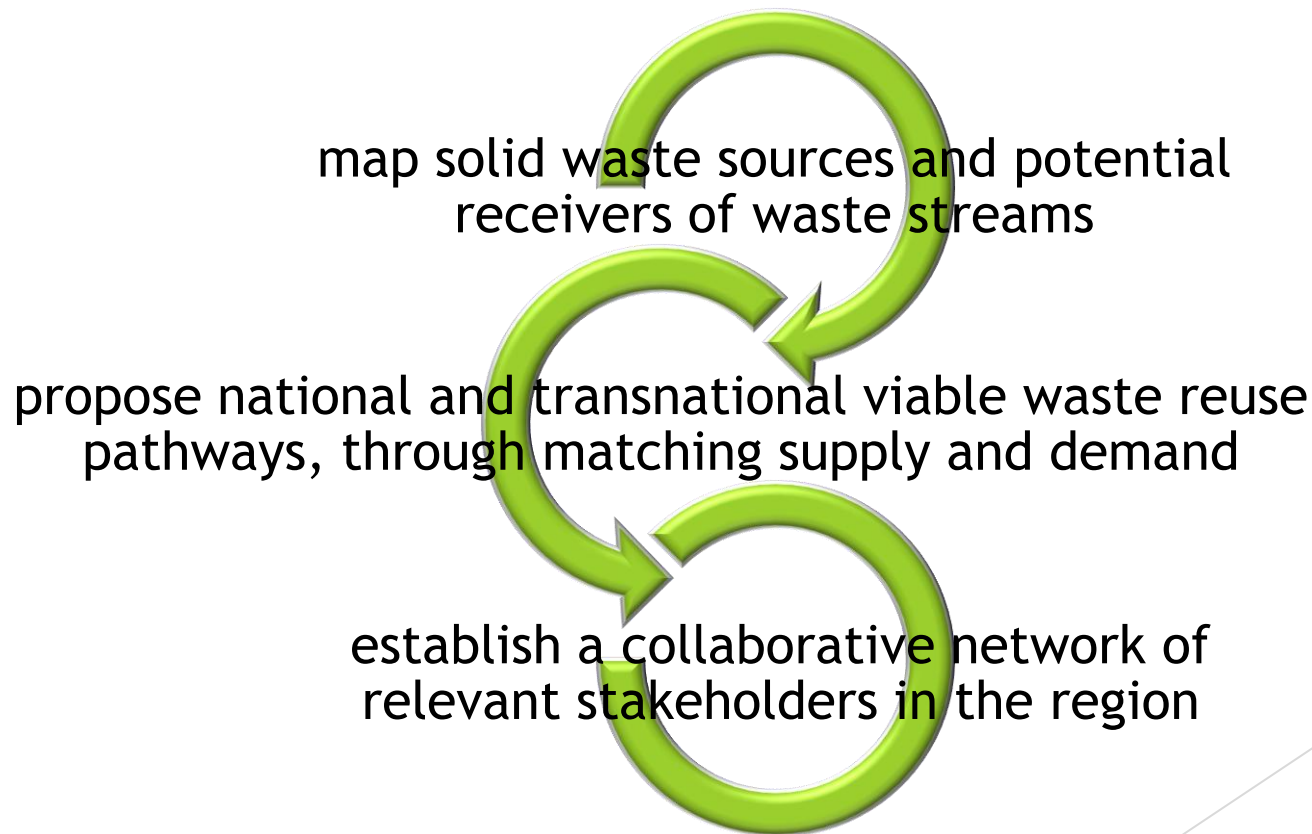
map solid waste sources and potential receivers of waste streams

propose national and transnational viable waste reuse pathways, through matching supply and demand

establish a collaborative network of relevant stakeholders in the region